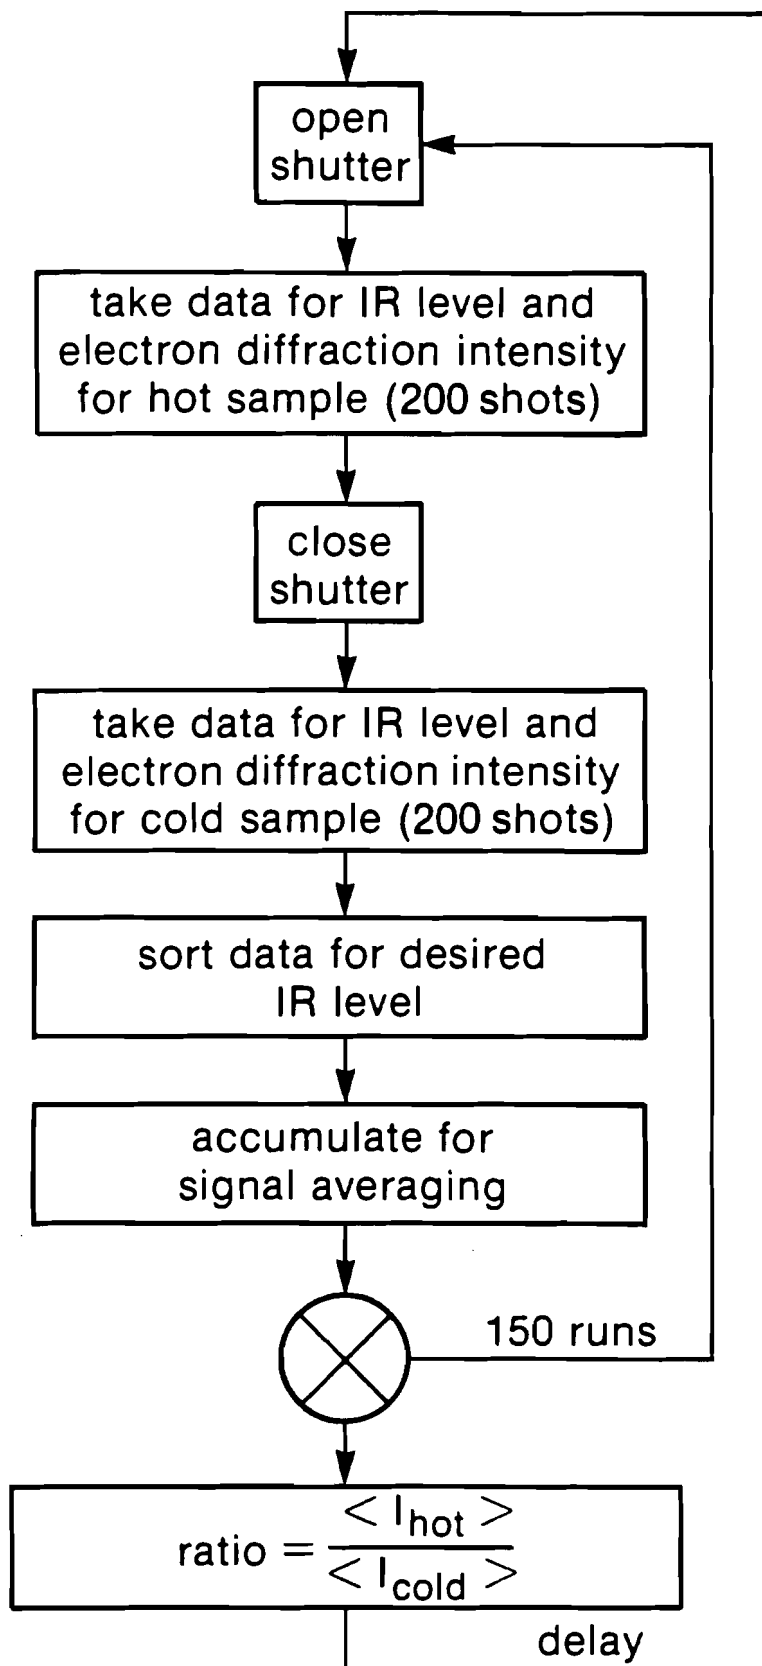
open shutter

take data for IR level and electron diffraction intensity for hot sample (200 shots)

close shutter

take data for IR level and electron diffraction intensity for cold sample (200 shots)

sort data for desired IR level

accumulate for signal averaging

150 runs

ratio $= \frac{< I_{hot} >}{< I_{cold} >}$

delay